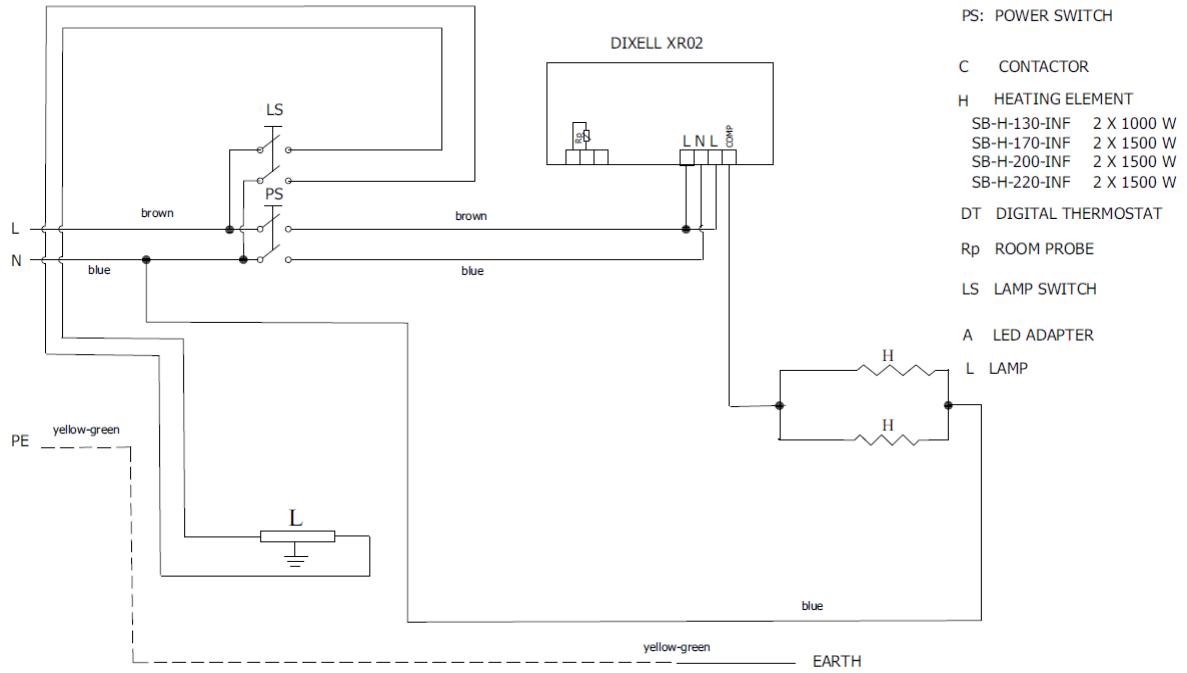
DIXELL XR02

Rp

L N L COMP

LS

PS

L

N

brown

blue

brown

blue

H

H

PE

yellow-green

L

blue

yellow-green

EARTH

PS: POWER SWITCH

C CONTACTOR

H HEATING ELEMENT

| SB-H-130-INF | 2 X 1000 W |
|---|---|
| SB-H-170-INF | 2 X 1500 W |
| SB-H-200-INF | 2 X 1500 W |
| SB-H-220-INF | 2 X 1500 W |

DT DIGITAL THERMOSTAT

Rp ROOM PROBE

LS LAMP SWITCH

A LED ADAPTER

L LAMP